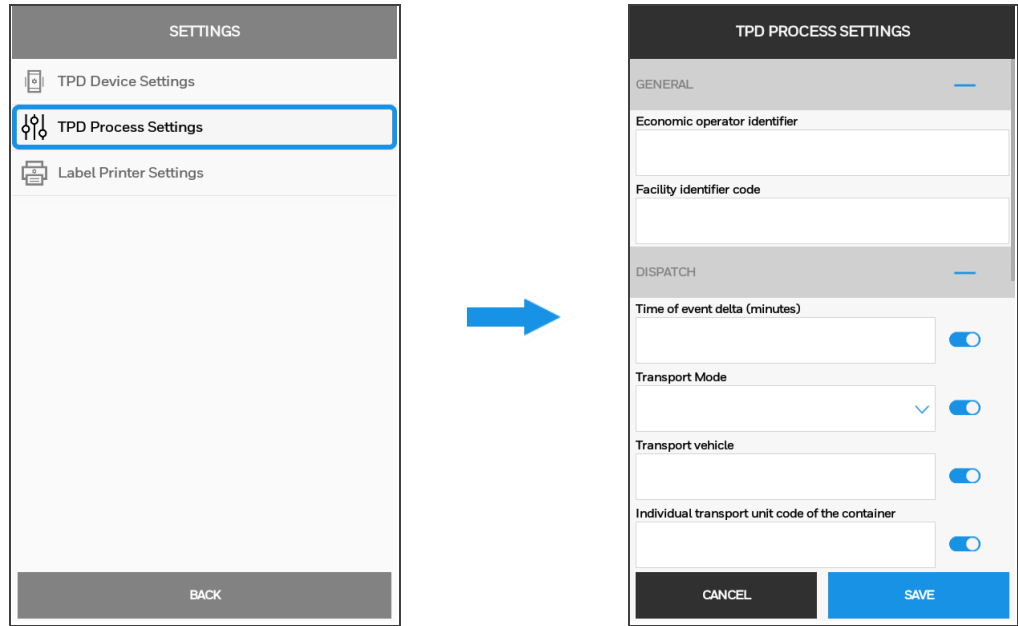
SETTINGS

TPD Device Settings

TPD Process Settings

Label Printer Settings

BACK

TPD PROCESS SETTINGS

GENERAL

Economic operator identifier

Facility identifier code

DISPATCH

Time of event delta (minutes)

Transport Mode

Transport vehicle

Individual transport unit code of the container

CANCEL

SAVE